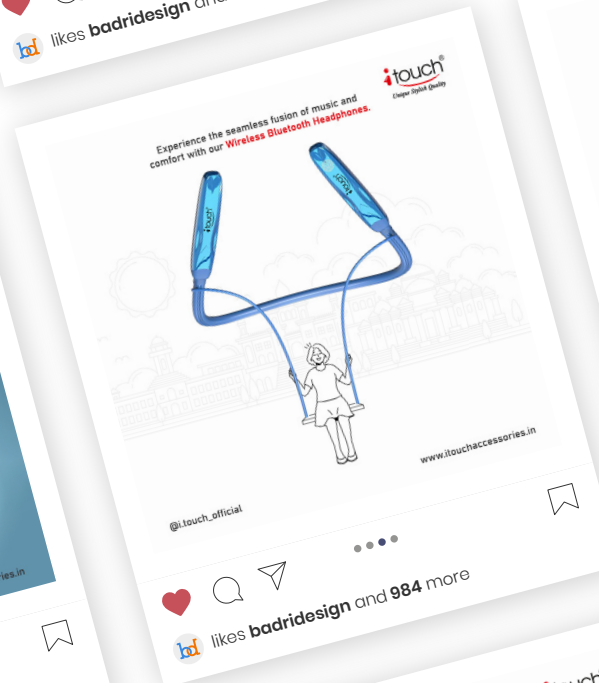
likes badridesign and

itouch®
Unique Stylish Quality

Experience the seamless fusion of music and comfort with our Wireless Bluetooth Headphones.

itouch

itouch

www.itouchaccessories.in

@i.touch_official

likes badridesign and 984 more

ies.in